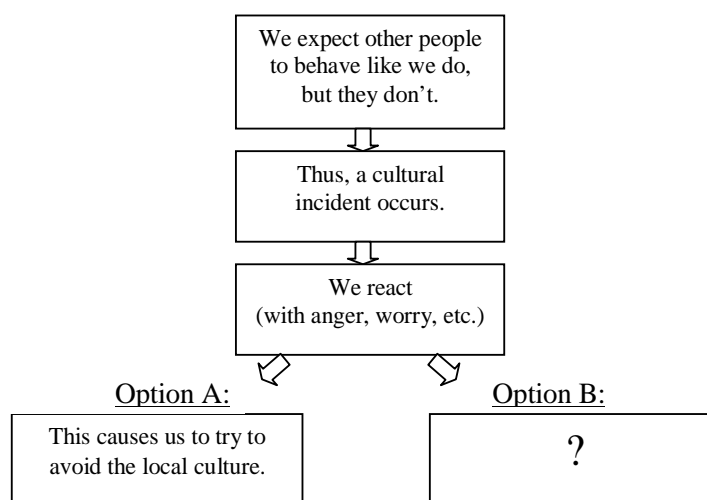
We expect other people to behave like we do, but they don't.

Thus, a cultural incident occurs.

We react (with anger, worry, etc.)

Option A:

This causes us to try to avoid the local culture.

Option B:

?